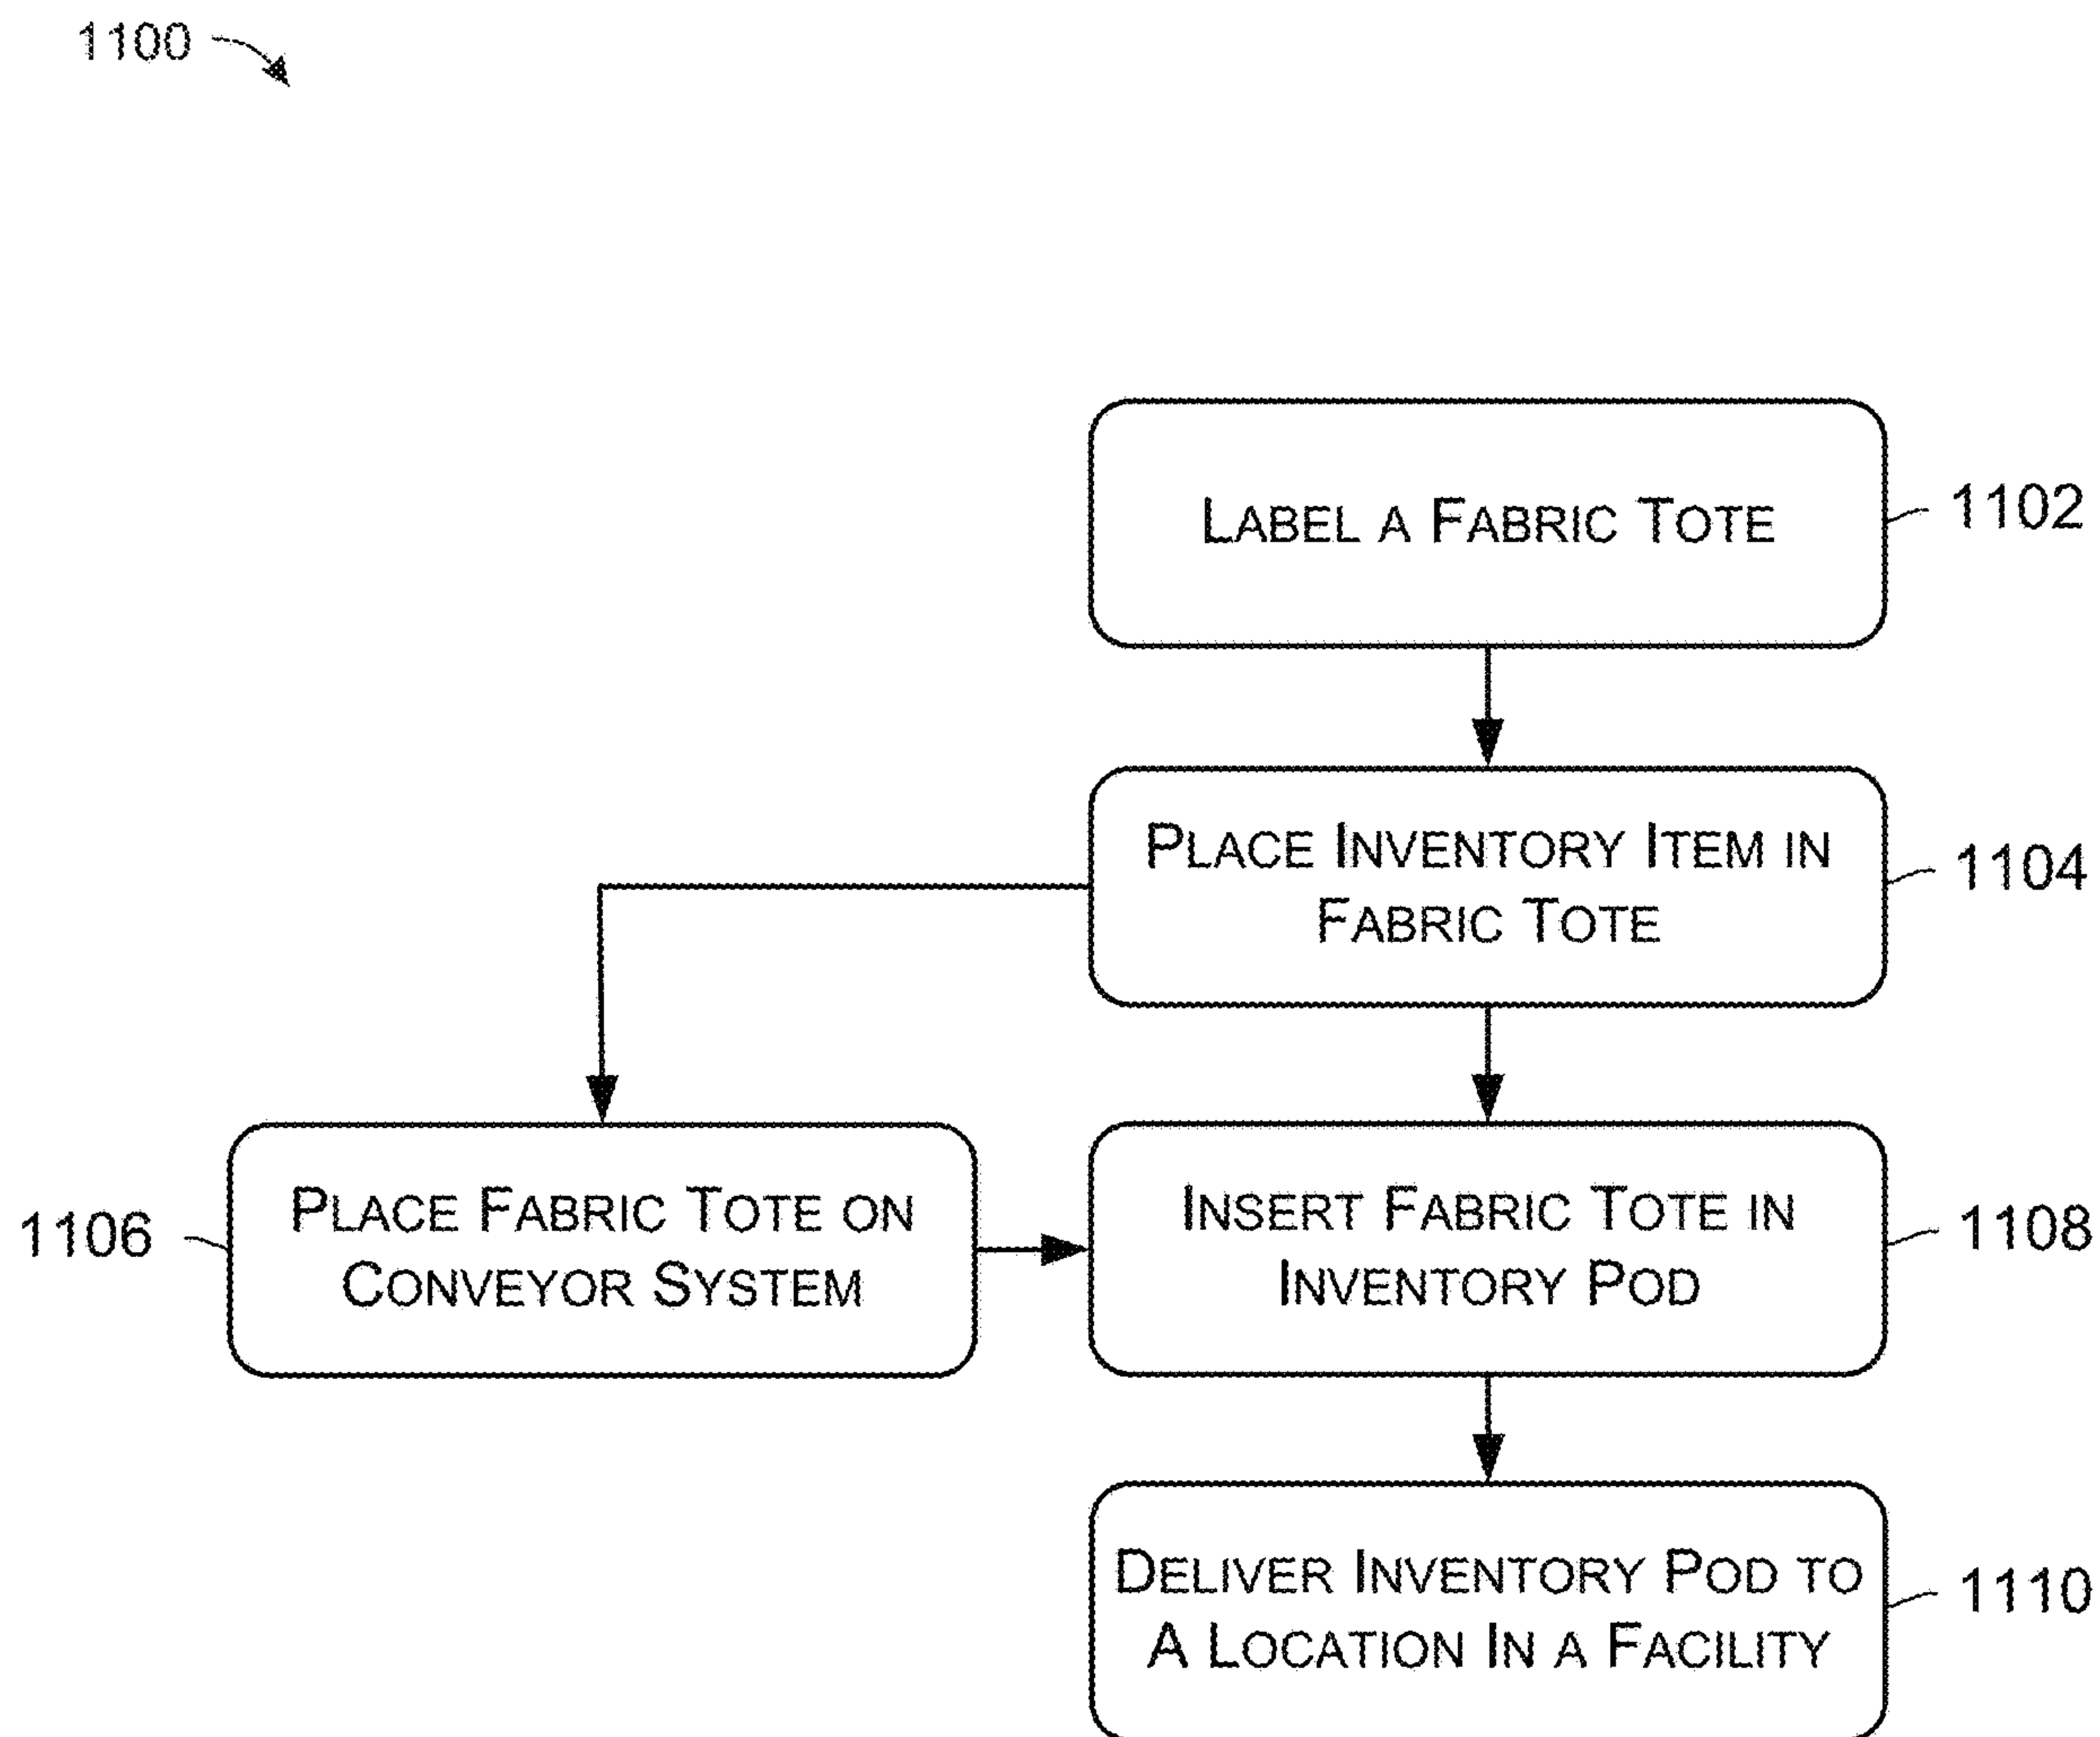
1100

Label a Fabric Tote

1102

Place Inventory Item in Fabric Tote

1104

1106

Place Fabric Tote on Conveyor System

Insert Fabric Tote in Inventory Pod

1108

Deliver Inventory Pod to A Location In a Facility

1110